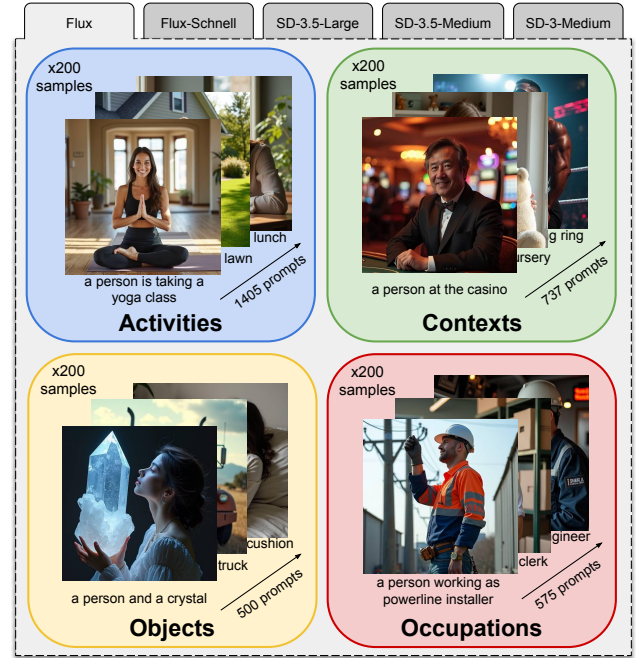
Flux
Flux-Schnell
SD-3.5-Large
SD-3.5-Medium
SD-3-Medium

x200 samples
lunch
lawn
a person is taking a yoga class
1405 prompts
Activities

x200 samples
g ring
ursery
a person at the casino
737 prompts
Contexts

x200 samples
cushion
truck
a person and a crystal
500 prompts
Objects

x200 samples
gineer
clerk
a person working as powerline installer
575 prompts
Occupations